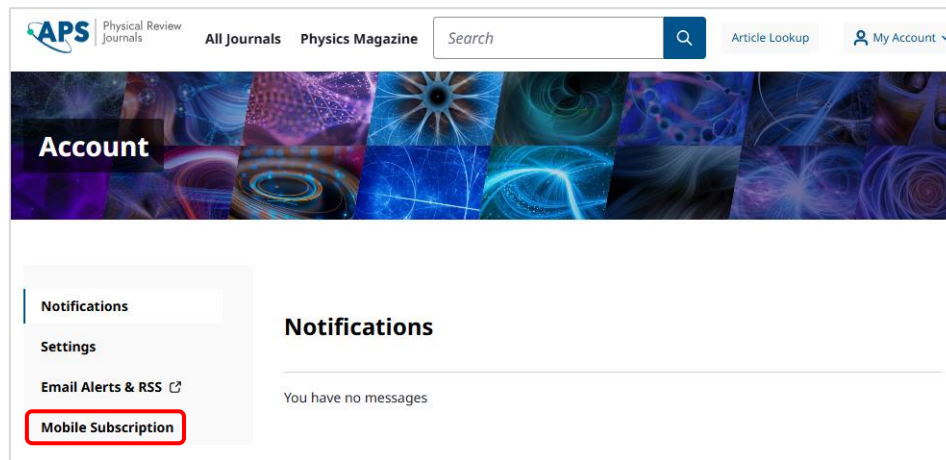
APS Physical Review Journals

All Journals

Physics Magazine

Search

Article Lookup

My Account

Account

Notifications

Settings

Email Alerts & RSS

Mobile Subscription

Notifications

You have no messages